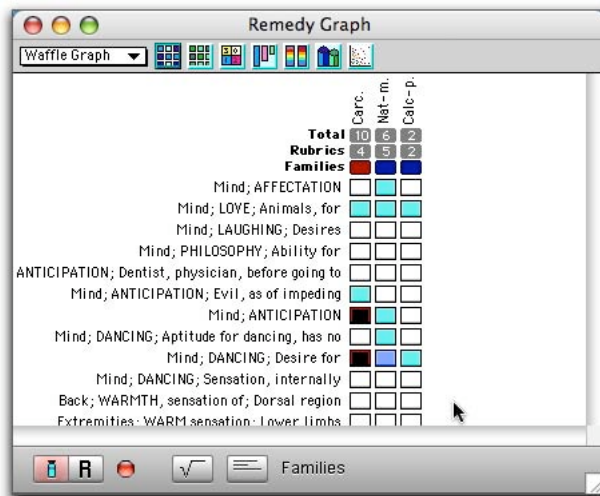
Remedy Graph

Waffle Graph

Carc. Nat-m. Calc-p.

| | Carc. | Nat-m. | Calc-p. |
|---|---|---|---|
| Total | 10 | 6 | 2 |
| Rubrics | 4 | 5 | 2 |
| Families | | | |
| Mind; AFFECTATION | | | |
| Mind; LOVE; Animals, for | | | |
| Mind; LAUGHING; Desires | | | |
| Mind; PHILOSOPHY; Ability for | | | |
| ANTICIPATION; Dentist, physician, before going to | | | |
| Mind; ANTICIPATION; Evil, as of impeding | | | |
| Mind; ANTICIPATION | | | |
| Mind; DANCING; Aptitude for dancing, has no | | | |
| Mind; DANCING; Desire for | | | |
| Mind; DANCING; Sensation, internally | | | |
| Back; WARMTH, sensation of; Dorsal region | | | |
| Extremities; WARM sensation; Lower limbs | | | |

R

Families